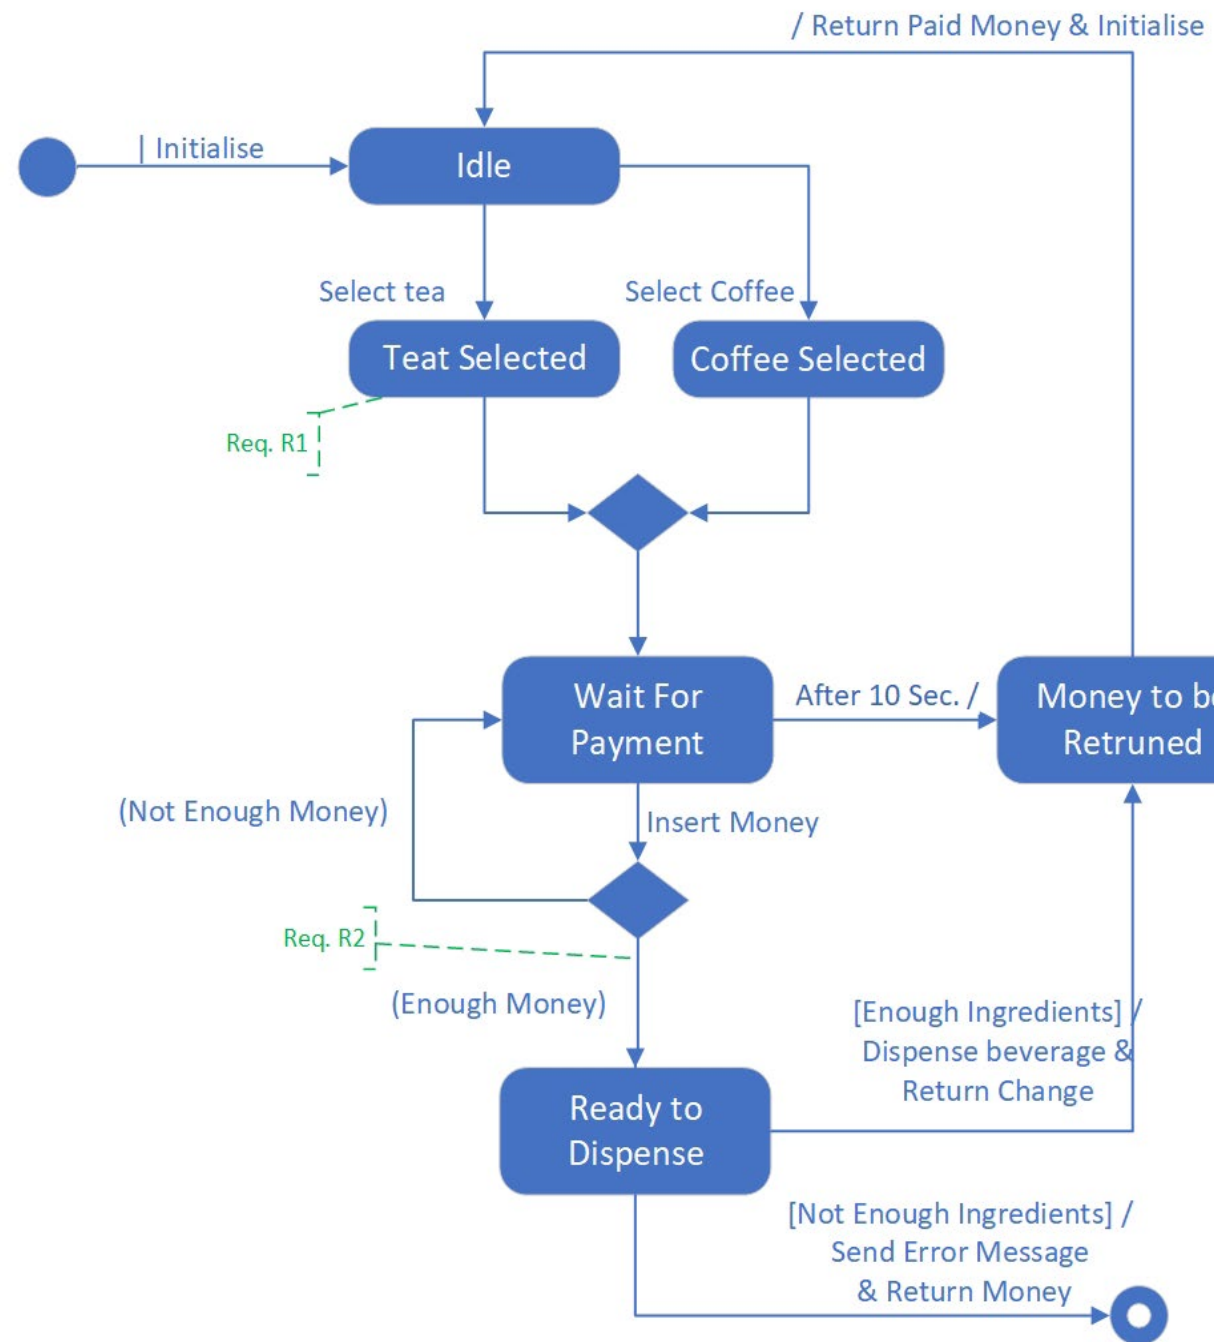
/ Return Paid Money & Initialise

| Initialise

Idle

Select tea

Select Coffee

Teat Selected

Coffee Selected

Req. R1

Wait For Payment

After 10 Sec. /

Money to b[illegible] Retruned

(Not Enough Money)

Insert Money

Req. R2

(Enough Money)

[Enough Ingredients] / Dispense beverage & Return Change

Ready to Dispense

[Not Enough Ingredients] / Send Error Message & Return Money